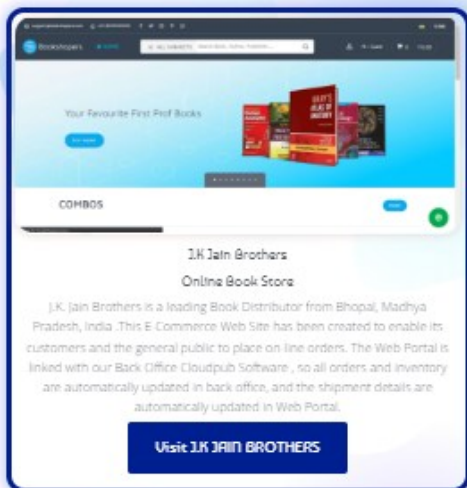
Bookshopers

ALL SUBJECTS

Your Favourite First Prof Books

COMBOS

J.K Jain Brothers

Online Book Store

J.K. Jain Brothers is a leading Book Distributor from Bhopal, Madhya Pradesh, India .This E Commerce Web Site has been created to enable its customers and the general public to place on line orders. The Web Portal is linked with our Back Office Cloudpub Software , so all orders and inventory are automatically updated in back office, and the shipment details are automatically updated in Web Portal.

Visit J.K JAIN BROTHERS